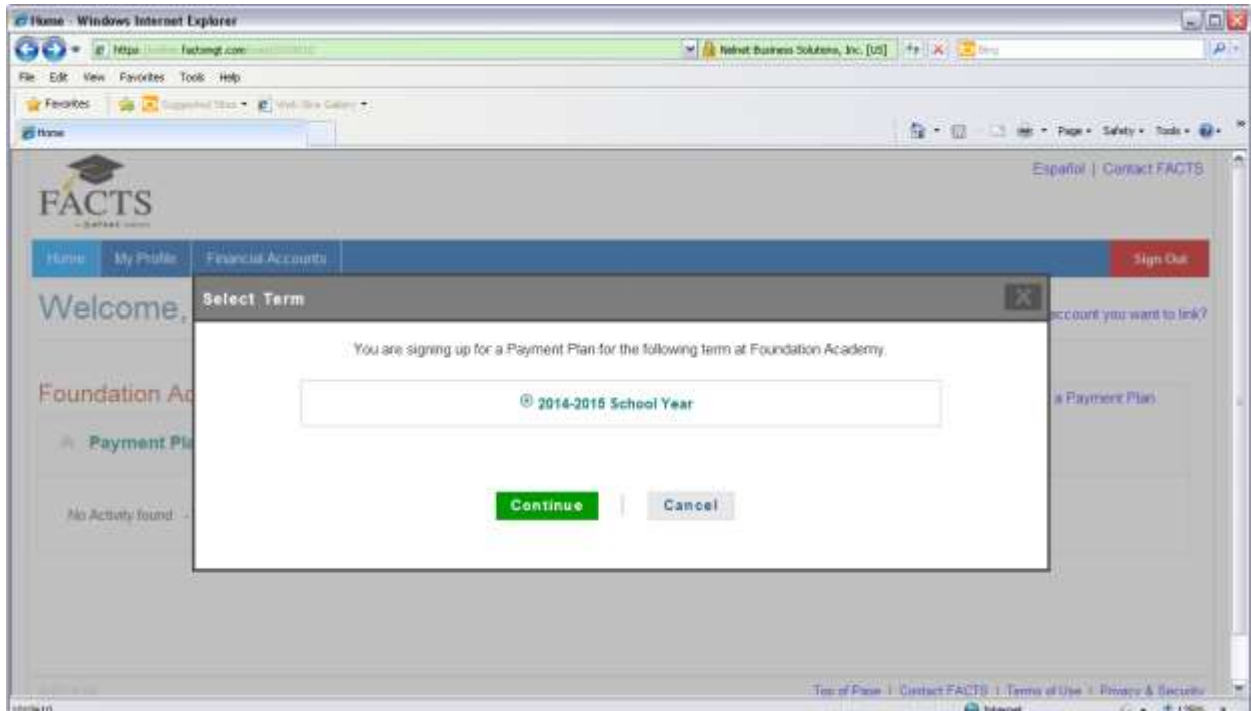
Home - Windows Internet Explorer

https://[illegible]factsmgt.com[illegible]

Nelnet Business Solutions, Inc. [US]

Bing

File Edit View Favorites Tools Help

Favorites

Suggested Sites

Web Slice Gallery

Home

Page Safety Tools

FACTS

Español | Contact FACTS

Home My Profile Financial Accounts Sign Out

Welcome,

account you want to link?

Foundation Ac

a Payment Plan

Payment Pl

No Activity found

Select Term

You are signing up for a Payment Plan for the following term at Foundation Academy.

2014-2015 School Year

Continue

Cancel

Top of Page | Contact FACTS | Terms of Use | Privacy & Security

Internet

125%